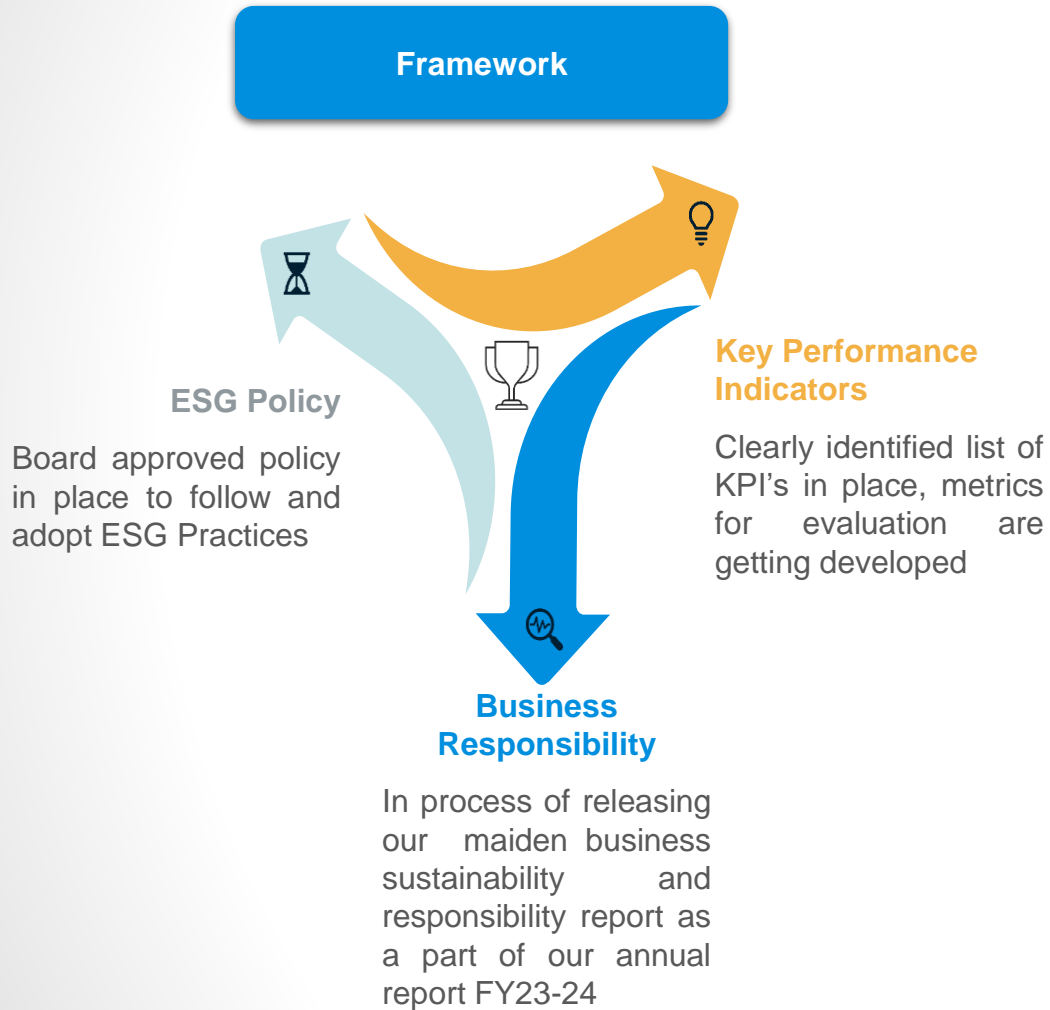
Framework

ESG Policy

Board approved policy in place to follow and adopt ESG Practices

Key Performance Indicators

Clearly identified list of KPI’s in place, metrics for evaluation are getting developed

Business Responsibility

In process of releasing our maiden business sustainability and responsibility report as a part of our annual report FY23-24